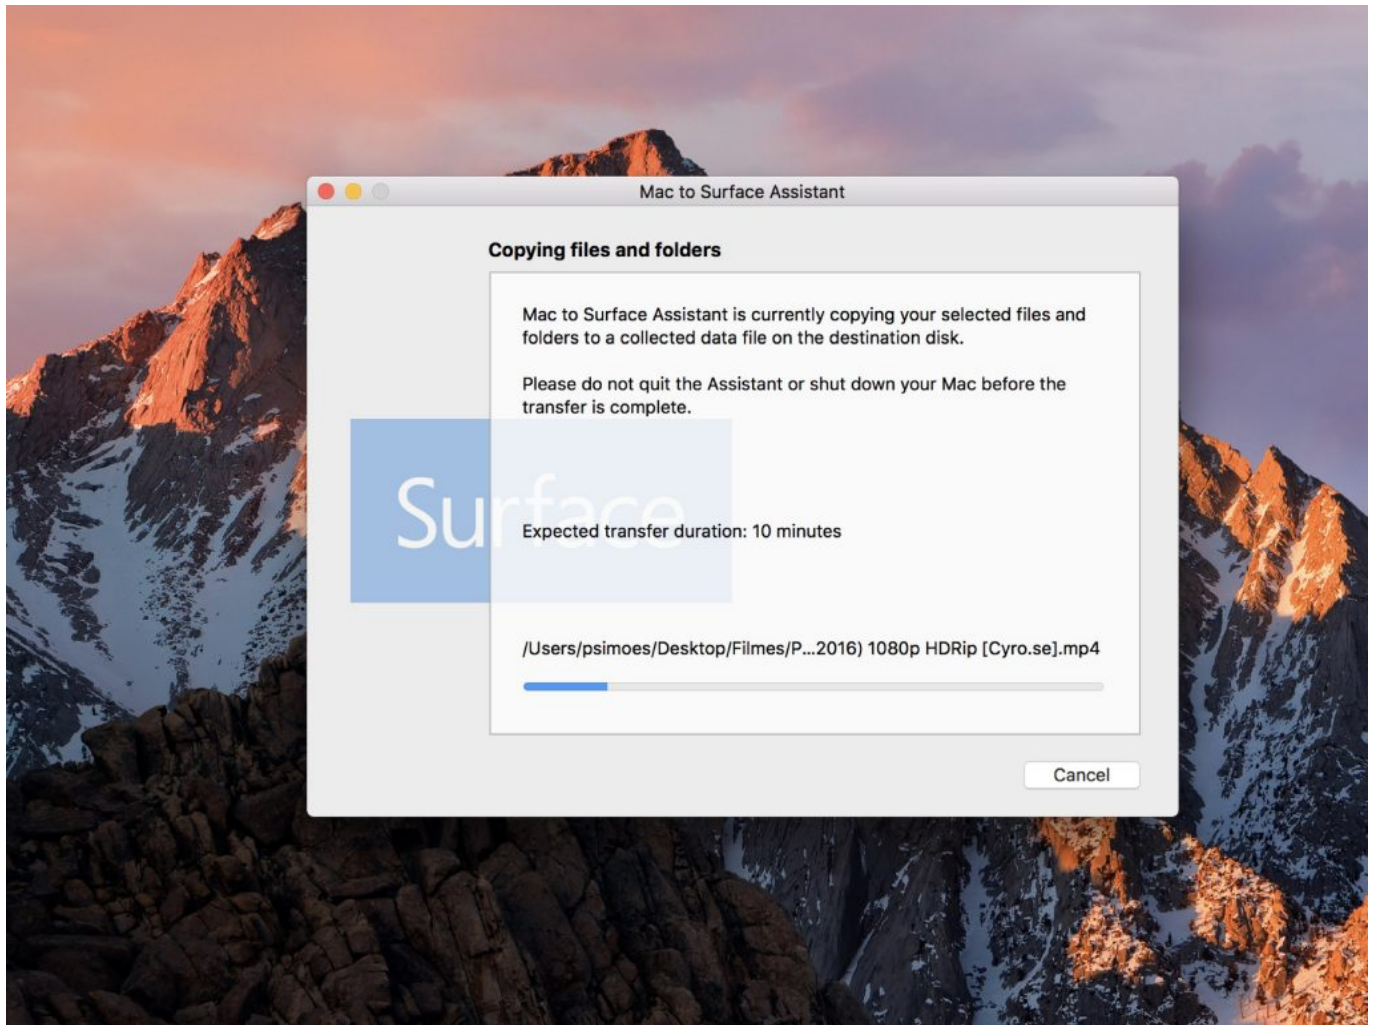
Mac to Surface Assistant

Copying files and folders

Mac to Surface Assistant is currently copying your selected files and folders to a collected data file on the destination disk.

Please do not quit the Assistant or shut down your Mac before the transfer is complete.

Surface

Expected transfer duration: 10 minutes

/Users/psimoes/Desktop/Filmes/P...2016) 1080p HDRip [Cyro.se].mp4

Cancel